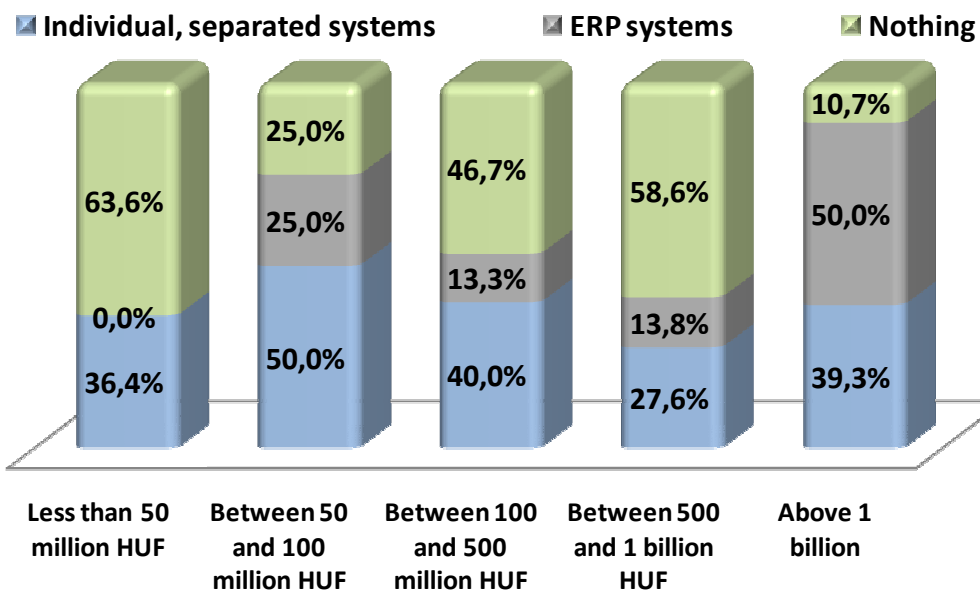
Individual, separated systems
ERP systems
Nothing

| | Less than 50 million HUF | Between 50 and 100 million HUF | Between 100 and 500 million HUF | Between 500 and 1 billion HUF | Above 1 billion |
|---|---|---|---|---|---|
| Nothing | 63,6% | 25,0% | 46,7% | 58,6% | 10,7% |
| ERP systems | 0,0% | 25,0% | 13,3% | 13,8% | 50,0% |
| Individual, separated systems | 36,4% | 50,0% | 40,0% | 27,6% | 39,3% |